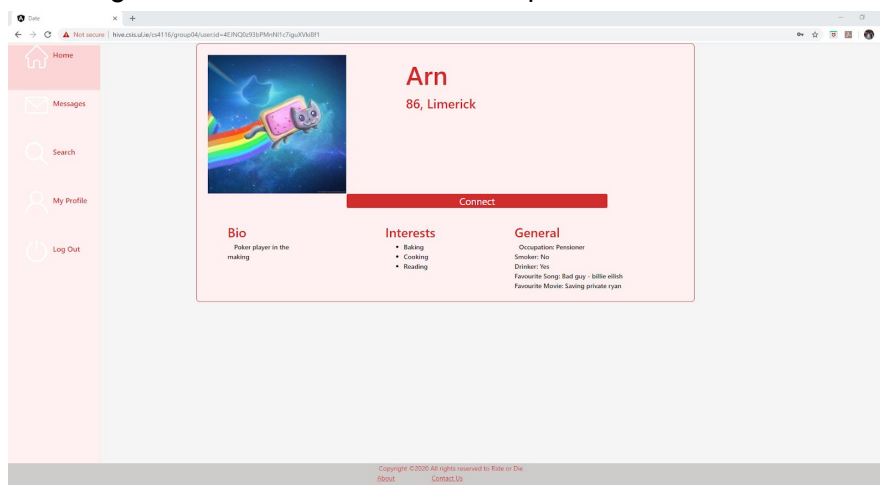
Date
Not secure | hive.csis.ul.ie/cs4116/group04/user.php?userid=4EJNQ0z93bPMnNl1c7iguXVkBf1

Home
Messages
Search
My Profile
Log Out

Arn
86, Limerick

Connect

Bio
Poker player in the making

Interests
- Baking
- Cooking
- Reading

General
Occupation: Pensioner
Smoker: No
Drinker: Yes
Favourite Song: Bad guy - billie eilish
Favourite Movie: Saving private ryan

Copyright ©2020 All rights reserved to Ride or Die
About Contact Us